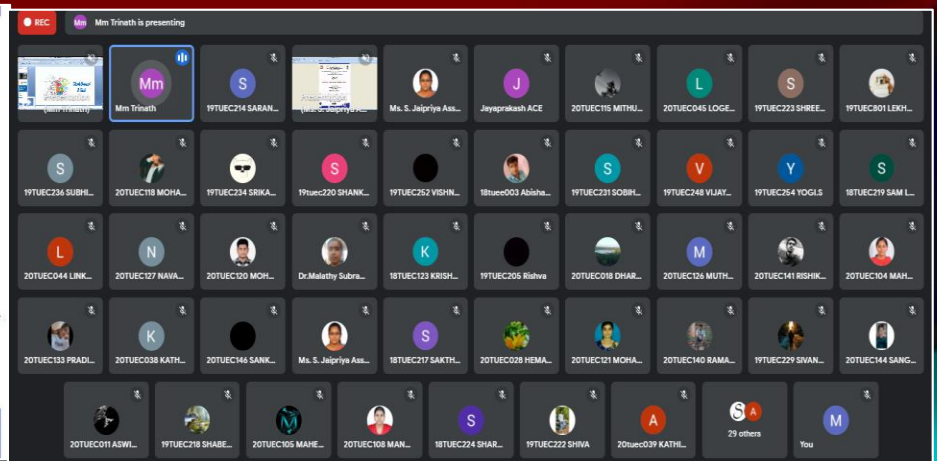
REC

Mm Mm Trinath is presenting

(Mm Trinath)

Mm
Mm Trinath

S
19TUEC214 SARAN...

(Ms. S. Jaipriya A...)

Ms. S. Jaipriya Ass...

J
Jayaprakash ACE

20TUEC115 MITHU...

L
20TUEC045 LOGE...

S
19TUEC223 SHREE...

19TUEC801 LEKH...

S
19TUEC236 SUBHI...

20TUEC118 MOHA...

19TUEC234 SRIKA...

S
19tuec220 SHANK...

19TUEC252 VISHN...

18tuee003 Abisha...

S
19TUEC231 SOBIH...

V
19TUEC248 VIJAY...

Y
19TUEC254 YOGI.S

S
18TUEC219 SAM L...

L
20TUEC044 LINK...

N
20TUEC127 NAVA...

20TUEC120 MOH...

Dr.Malathy Subra...

K
18TUEC123 KRISH...

19TUEC205 Rishva

20TUEC018 DHAR...

M
20TUEC126 MUTH...

20TUEC141 RISHIK...

20TUEC104 MAH...

20TUEC133 PRADI...

K
20TUEC038 KATH...

20TUEC146 SANK...

Ms. S. Jaipriya Ass...

S
18TUEC217 SAKTH...

20TUEC028 HEMA...

20TUEC121 MOHA...

20TUEC140 RAMA...

19TUEC229 SIVAN...

20TUEC144 SANG...

20TUEC011 ASWI...

19TUEC218 SHABE...

20TUEC105 MAHE...

20TUEC108 MAN...

S
18TUEC224 SHAR...

19TUEC222 SHIVA

A
20tuec039 KATHI...

S A
29 others

M
You